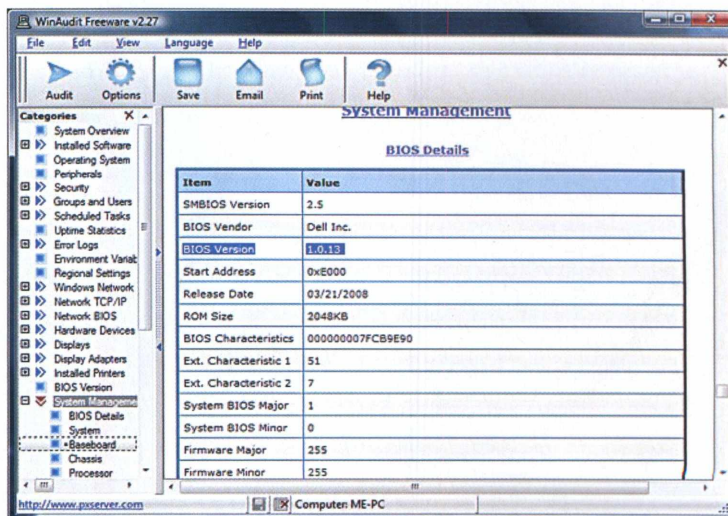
WinAudit Freeware v2.27

File Edit View Language Help

Audit Options Save Email Print Help

Categories

System Overview
Installed Software
Operating System
Peripherals
Security
Groups and Users
Scheduled Tasks
Uptime Statistics
Error Logs
Environment Variat
Regional Settings
Windows Network
Network TCP/IP
Network BIOS
Hardware Devices
Displays
Display Adapters
Installed Printers
BIOS Version
System Manageme
BIOS Details
System
Baseboard
Chassis
Processor

System Management

BIOS Details

| Item | Value |
|---|---|
| SMBIOS Version | 2.5 |
| BIOS Vendor | Dell Inc. |
| BIOS Version | 1.0.13 |
| Start Address | 0xE000 |
| Release Date | 03/21/2008 |
| ROM Size | 2048KB |
| BIOS Characteristics | 000000007FCB9E90 |
| Ext. Characteristic 1 | 51 |
| Ext. Characteristic 2 | 7 |
| System BIOS Major | 1 |
| System BIOS Minor | 0 |
| Firmware Major | 255 |
| Firmware Minor | 255 |

http://www.pxserver.com

Computer: ME-PC